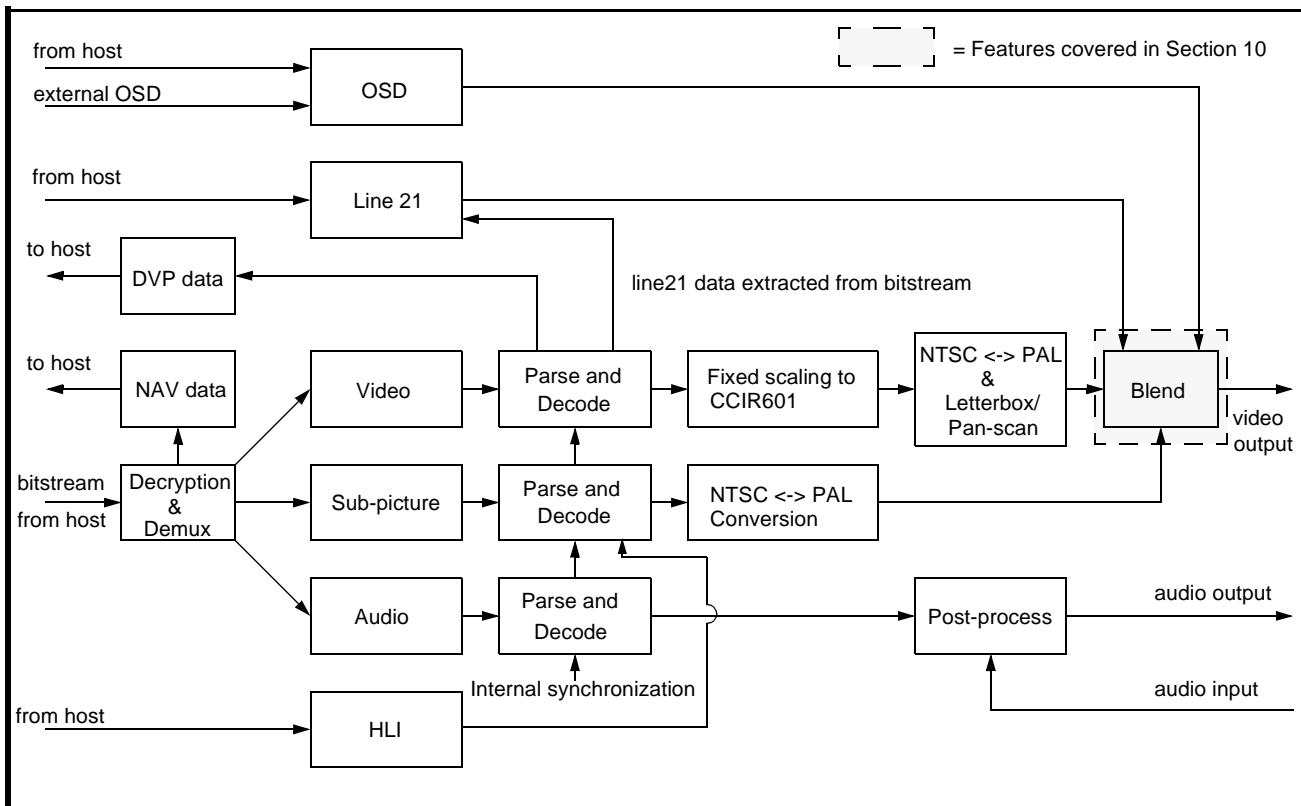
= Features covered in Section 10

from host

external OSD

OSD

from host

Line 21

to host

DVP data

line21 data extracted from bitstream

to host

NAV data

Video

Parse and Decode

Fixed scaling to CCIR601

NTSC <-> PAL & Letterbox/ Pan-scan

Blend

video output

bitstream from host

Decryption & Demux

Sub-picture

Parse and Decode

NTSC <-> PAL Conversion

Audio

Parse and Decode

Post-process

audio output

Internal synchronization

audio input

from host

HLI